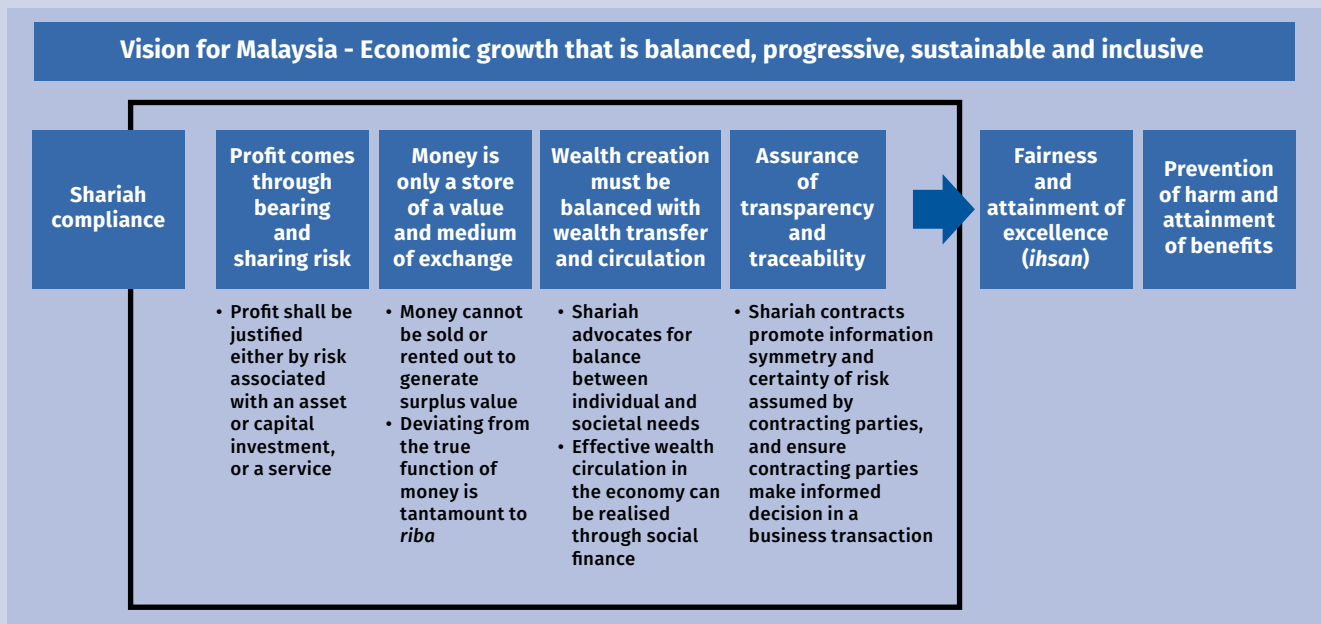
Vision for Malaysia - Economic growth that is balanced, progressive, sustainable and inclusive

Shariah compliance

Profit comes through bearing and sharing risk

• Profit shall be justified either by risk associated with an asset or capital investment, or a service

Money is only a store of a value and medium of exchange

• Money cannot be sold or rented out to generate surplus value
• Deviating from the true function of money is tantamount to *riba*

Wealth creation must be balanced with wealth transfer and circulation

• Shariah advocates for balance between individual and societal needs
• Effective wealth circulation in the economy can be realised through social finance

Assurance of transparency and traceability

• Shariah contracts promote information symmetry and certainty of risk assumed by contracting parties, and ensure contracting parties make informed decision in a business transaction

Fairness and attainment of excellence (*ihsan*)

Prevention of harm and attainment of benefits